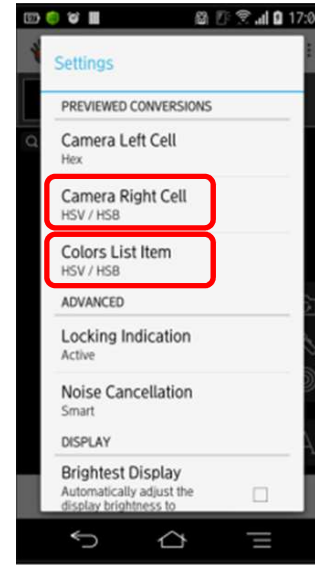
17:0

Settings

PREVIEWED CONVERSIONS

Camera Left Cell
Hex

Camera Right Cell
HSV / HSB

Colors List Item
HSV / HSB

ADVANCED

Locking Indication
Active

Noise Cancellation
Smart

DISPLAY

Brightest Display
Automatically adjust the display brightness to